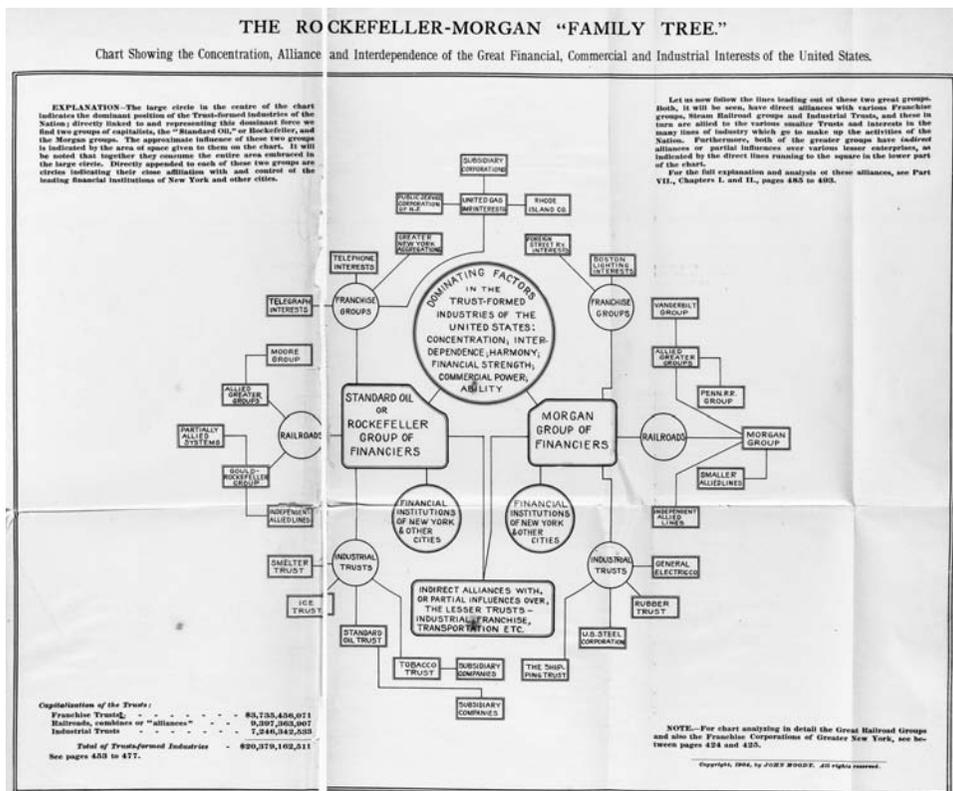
THE ROCKEFELLER-MORGAN "FAMILY TREE."

Chart Showing the Concentration, Alliance and Interdependence of the Great Financial, Commercial and Industrial Interests of the United States.

EXPLANATION—The large circle in the centre of the chart indicates the dominant position of the Trust-formed industries of the Nation; directly linked to and representing this dominant force we find two groups of capitalists, the "Standard Oil," or Rockefeller, and the Morgan groups. The approximate influence of these two groups is indicated by the area of space given to them on the chart. It will be noted that together they consume the entire area embraced in the large circle. Directly appended to each of these two groups are circles indicating their close affiliation with and control of the leading financial institutions of New York and other cities.

Let us now follow the lines leading out of these two great groups. Both, it will be seen, have direct alliances with various Franchise groups, Steam Railroad groups and Industrial Trusts, and these in turn are allied to the various smaller Trusts and interests in the many lines of industry which go to make up the activities of the Nation. Furthermore, both of the greater groups have indirect alliances or partial influences over various lesser enterprises, as indicated by the direct lines running to the square in the lower part of the chart.

For the full explanation and analysis of these alliances, see Part VII., Chapters I. and II., pages 485 to 493.

SUBSIDIARY CORPORATIONS

PUBLIC SERVICE CORPORATION OF N.J.

UNITED GAS IMP. INTERESTS

RHODE ISLAND CO.

GREATER NEW YORK AGGREGATIONS

TELEPHONE INTERESTS

FOREIGN STREET RY. INTERESTS

BOSTON LIGHTING INTERESTS

TELEGRAPH INTERESTS

FRANCHISE GROUPS

FRANCHISE GROUPS

DOMINATING FACTORS IN THE TRUST-FORMED INDUSTRIES OF THE UNITED STATES: CONCENTRATION; INTERDEPENDENCE; HARMONY; FINANCIAL STRENGTH; COMMERCIAL POWER; ABILITY

VANDERBILT GROUP

MOORE GROUP

ALLIED GREATER GROUPS

ALLIED GREATER GROUPS

PENN.R.R. GROUP

STANDARD OIL OR ROCKEFELLER GROUP OF FINANCIERS

MORGAN GROUP OF FINANCIERS

PARTIALLY ALLIED SYSTEMS

RAILROADS

RAILROADS

MORGAN GROUP

GOULD-ROCKEFELLER GROUP

SMALLER ALLIED LINES

INDEPENDENT ALLIED LINES

FINANCIAL INSTITUTIONS OF NEW YORK & OTHER CITIES

FINANCIAL INSTITUTIONS OF NEW YORK & OTHER CITIES

INDEPENDENT ALLIED LINES

SMELTER TRUST

INDUSTRIAL TRUSTS

INDUSTRIAL TRUSTS

GENERAL ELECTRIC CO

ICE TRUST

INDIRECT ALLIANCES WITH, OR PARTIAL INFLUENCES OVER, THE LESSER TRUSTS - INDUSTRIAL, FRANCHISE, TRANSPORTATION ETC.

RUBBER TRUST

STANDARD OIL TRUST

U.S. STEEL CORPORATION

TOBACCO TRUST

SUBSIDIARY COMPANIES

THE SHIPPING TRUST

SUBSIDIARY COMPANIES

Capitalization of the Trusts:
Franchise Trusts - - - - - - $3,735,456,071
Railroads, combines or "alliances" - - 9,397,363,907
Industrial Trusts - - - - - - 7,246,342,533
Total of Trusts-formed Industries - $20,379,162,511
See pages 453 to 477.

NOTE.—For chart analyzing in detail the Great Railroad Groups and also the Franchise Corporations of Greater New York, see between pages 424 and 425.

Copyright, 1904, by JOHN MOODY. All rights reserved.